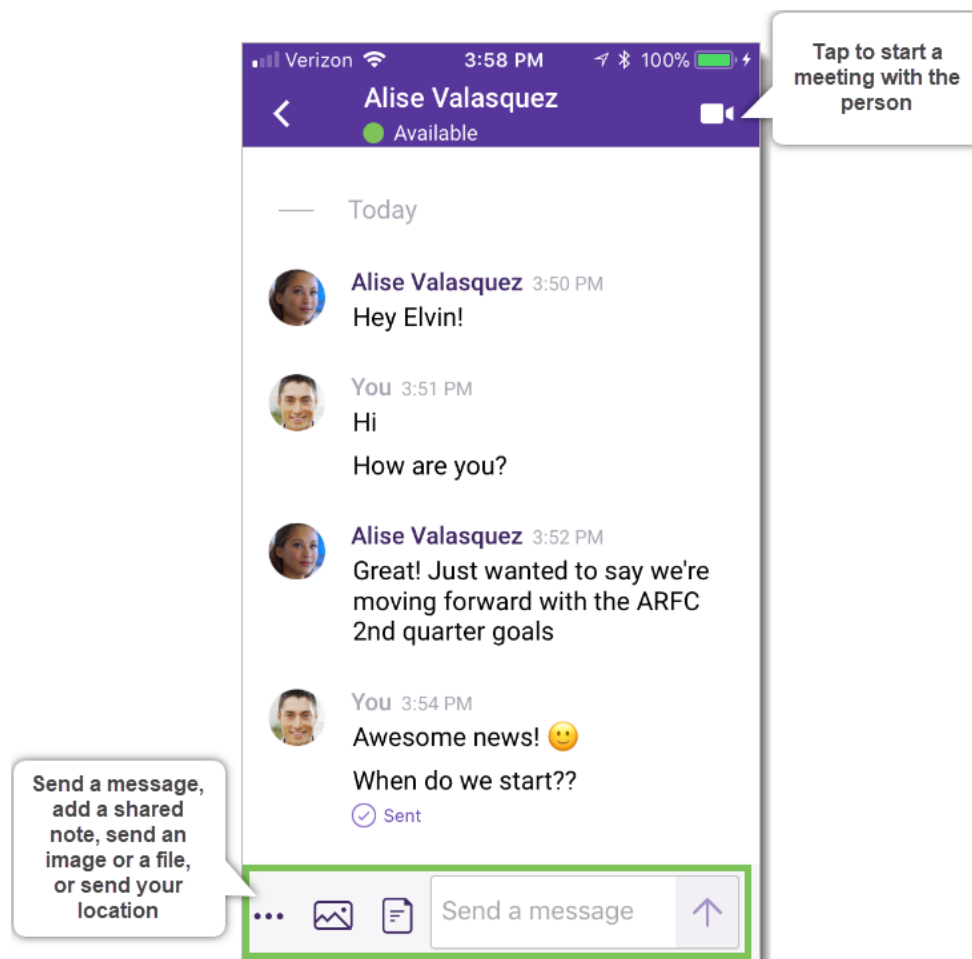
Verizon 3:58 PM 100%

Alise Valasquez
Available

Tap to start a meeting with the person

Today

Alise Valasquez 3:50 PM
Hey Elvin!

You 3:51 PM
Hi
How are you?

Alise Valasquez 3:52 PM
Great! Just wanted to say we're moving forward with the ARFC 2nd quarter goals

You 3:54 PM
Awesome news! 🙂
When do we start??
Sent

Send a message, add a shared note, send an image or a file, or send your location

•••

Send a message